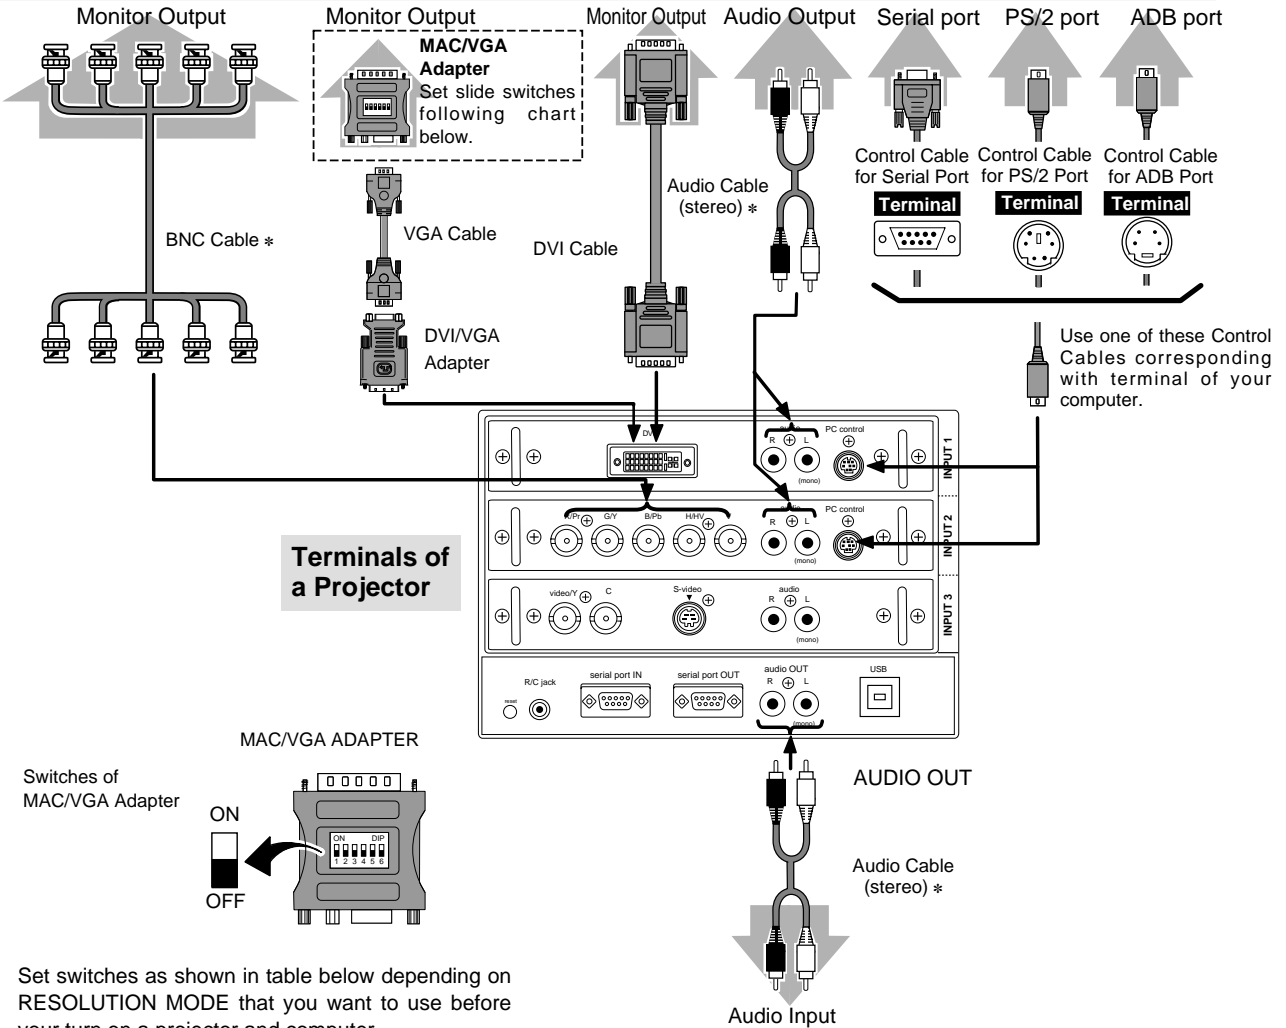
Monitor Output

Monitor Output

MAC/VGA Adapter
Set slide switches following chart below.

Monitor Output

Audio Output

Serial port

PS/2 port

ADB port

Control Cable for Serial Port

Control Cable for PS/2 Port

Control Cable for ADB Port

Terminal

Terminal

Terminal

BNC Cable ∗

VGA Cable

DVI Cable

Audio Cable (stereo) ∗

DVI/VGA Adapter

Use one of these Control Cables corresponding with terminal of your computer.

DVI

audio

R L

(mono)

PC control

INPUT 1

Y/Pr G/Y B/Pb H/HV

audio

R L

(mono)

PC control

INPUT 2

Terminals of a Projector

video/Y C

S-video

audio

R L

(mono)

INPUT 3

R/C jack

reset

serial port IN

serial port OUT

audio OUT

R L

(mono)

USB

MAC/VGA ADAPTER

Switches of MAC/VGA Adapter

ON

OFF

ON DIP
1 2 3 4 5 6

AUDIO OUT

Audio Cable (stereo) ∗

Audio Input

Set switches as shown in table below depending on RESOLUTION MODE that you want to use before your turn on a projector and computer.